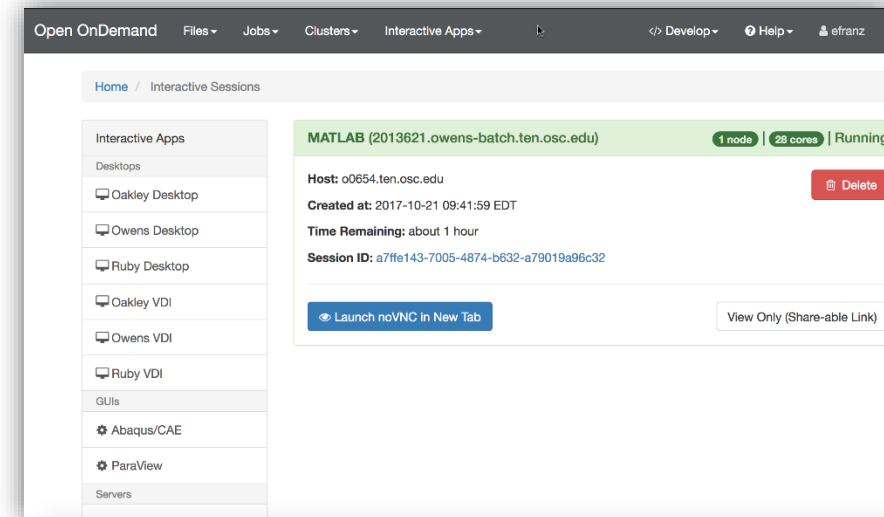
Open OnDemand Files▾ Jobs▾ Clusters▾ Interactive Apps▾ </> Develop▾ Help▾ efranz

Home / Interactive Sessions

Interactive Apps
Desktops
Oakley Desktop
Owens Desktop
Ruby Desktop
Oakley VDI
Owens VDI
Ruby VDI
GUIs
Abaqus/CAE
ParaView
Servers

MATLAB (2013621.owens-batch.ten.osc.edu)
1 node | 28 cores | Running

Host: o0654.ten.osc.edu
Created at: 2017-10-21 09:41:59 EDT
Time Remaining: about 1 hour
Session ID: a7ffe143-7005-4874-b632-a79019a96c32

Delete

Launch noVNC in New Tab
View Only (Share-able Link)